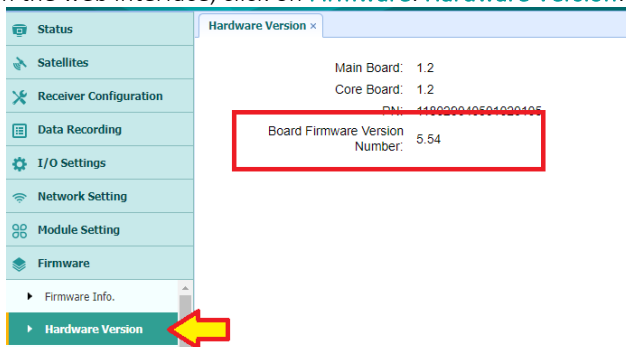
in the web interface, click on Firmware. Hardware Version

Status
Satellites
Receiver Configuration
Data Recording
I/O Settings
Network Setting
Module Setting
Firmware
Firmware Info.
Hardware Version

Hardware Version ×

Main Board: 1.2
Core Board: 1.2
PN: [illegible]
Board Firmware Version Number: 5.54